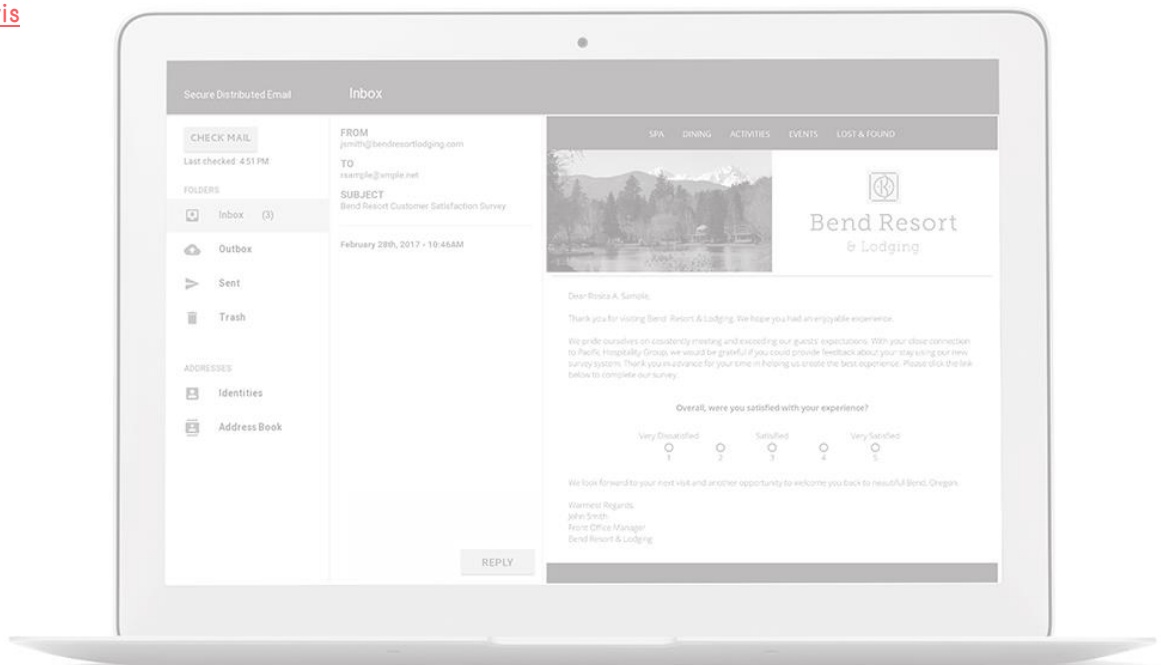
is

Secure Distributed Email

Inbox

CHECK MAIL
Last checked 4:51 PM

FOLDERS

Inbox (3)

Outbox

Sent

Trash

ADDRESSES

Identities

Address Book

FROM
jsmith@bendresortlodging.com

TO
rsample@simple.net

SUBJECT
Bend Resort Customer Satisfaction Survey

February 28th, 2017 - 10:46AM

REPLY

SPA DINING ACTIVITIES EVENTS LOST & FOUND

Bend Resort
& Lodging

Dear Rosita A. Sample,

Thank you for visiting Bend Resort & Lodging. We hope you had an enjoyable experience.

We pride ourselves on consistently meeting and exceeding our guests' expectations. With your close connection to Pacific Hospitality Group, we would be grateful if you could provide feedback about your stay using our new survey system. Thank you in advance for your time in helping us create the best experience. Please click the link below to complete our survey.

Overall, were you satisfied with your experience?

Very Dissatisfied Satisfied Very Satisfied
1 2 3 4 5

We look forward to your next visit and another opportunity to welcome you back to beautiful Bend, Oregon.

Warmest Regards,
John Smith
Front Office Manager
Bend Resort & Lodging